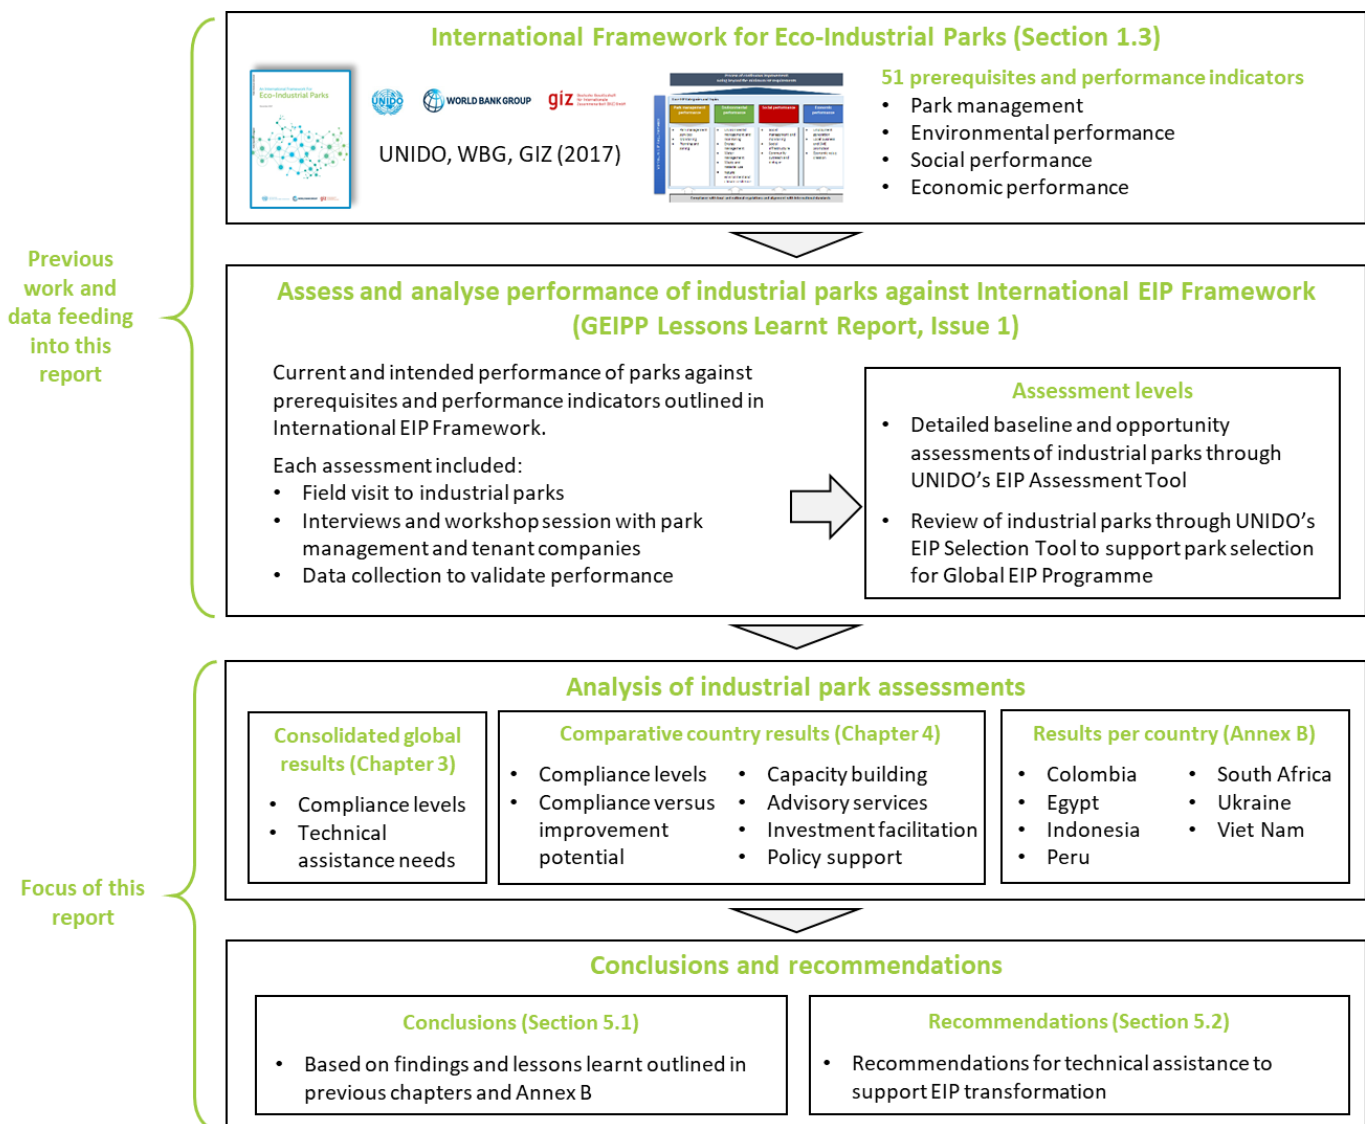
Previous work and data feeding into this report

International Framework for Eco-Industrial Parks (Section 1.3)

An International Framework for Eco-Industrial Parks

UNIDO WORLD BANK GROUP giz

UNIDO, WBG, GIZ (2017)

51 prerequisites and performance indicators
• Park management
• Environmental performance
• Social performance
• Economic performance

Assess and analyse performance of industrial parks against International EIP Framework (GEIPP Lessons Learnt Report, Issue 1)

Current and intended performance of parks against prerequisites and performance indicators outlined in International EIP Framework.

Each assessment included:
• Field visit to industrial parks
• Interviews and workshop session with park management and tenant companies
• Data collection to validate performance

Assessment levels
• Detailed baseline and opportunity assessments of industrial parks through UNIDO's EIP Assessment Tool
• Review of industrial parks through UNIDO's EIP Selection Tool to support park selection for Global EIP Programme

Focus of this report

Analysis of industrial park assessments

Consolidated global results (Chapter 3)
• Compliance levels
• Technical assistance needs

Comparative country results (Chapter 4)
• Compliance levels
• Compliance versus improvement potential
• Capacity building
• Advisory services
• Investment facilitation
• Policy support

Results per country (Annex B)
• Colombia
• Egypt
• Indonesia
• Peru
• South Africa
• Ukraine
• Viet Nam

Conclusions and recommendations

Conclusions (Section 5.1)
• Based on findings and lessons learnt outlined in previous chapters and Annex B

Recommendations (Section 5.2)
• Recommendations for technical assistance to support EIP transformation